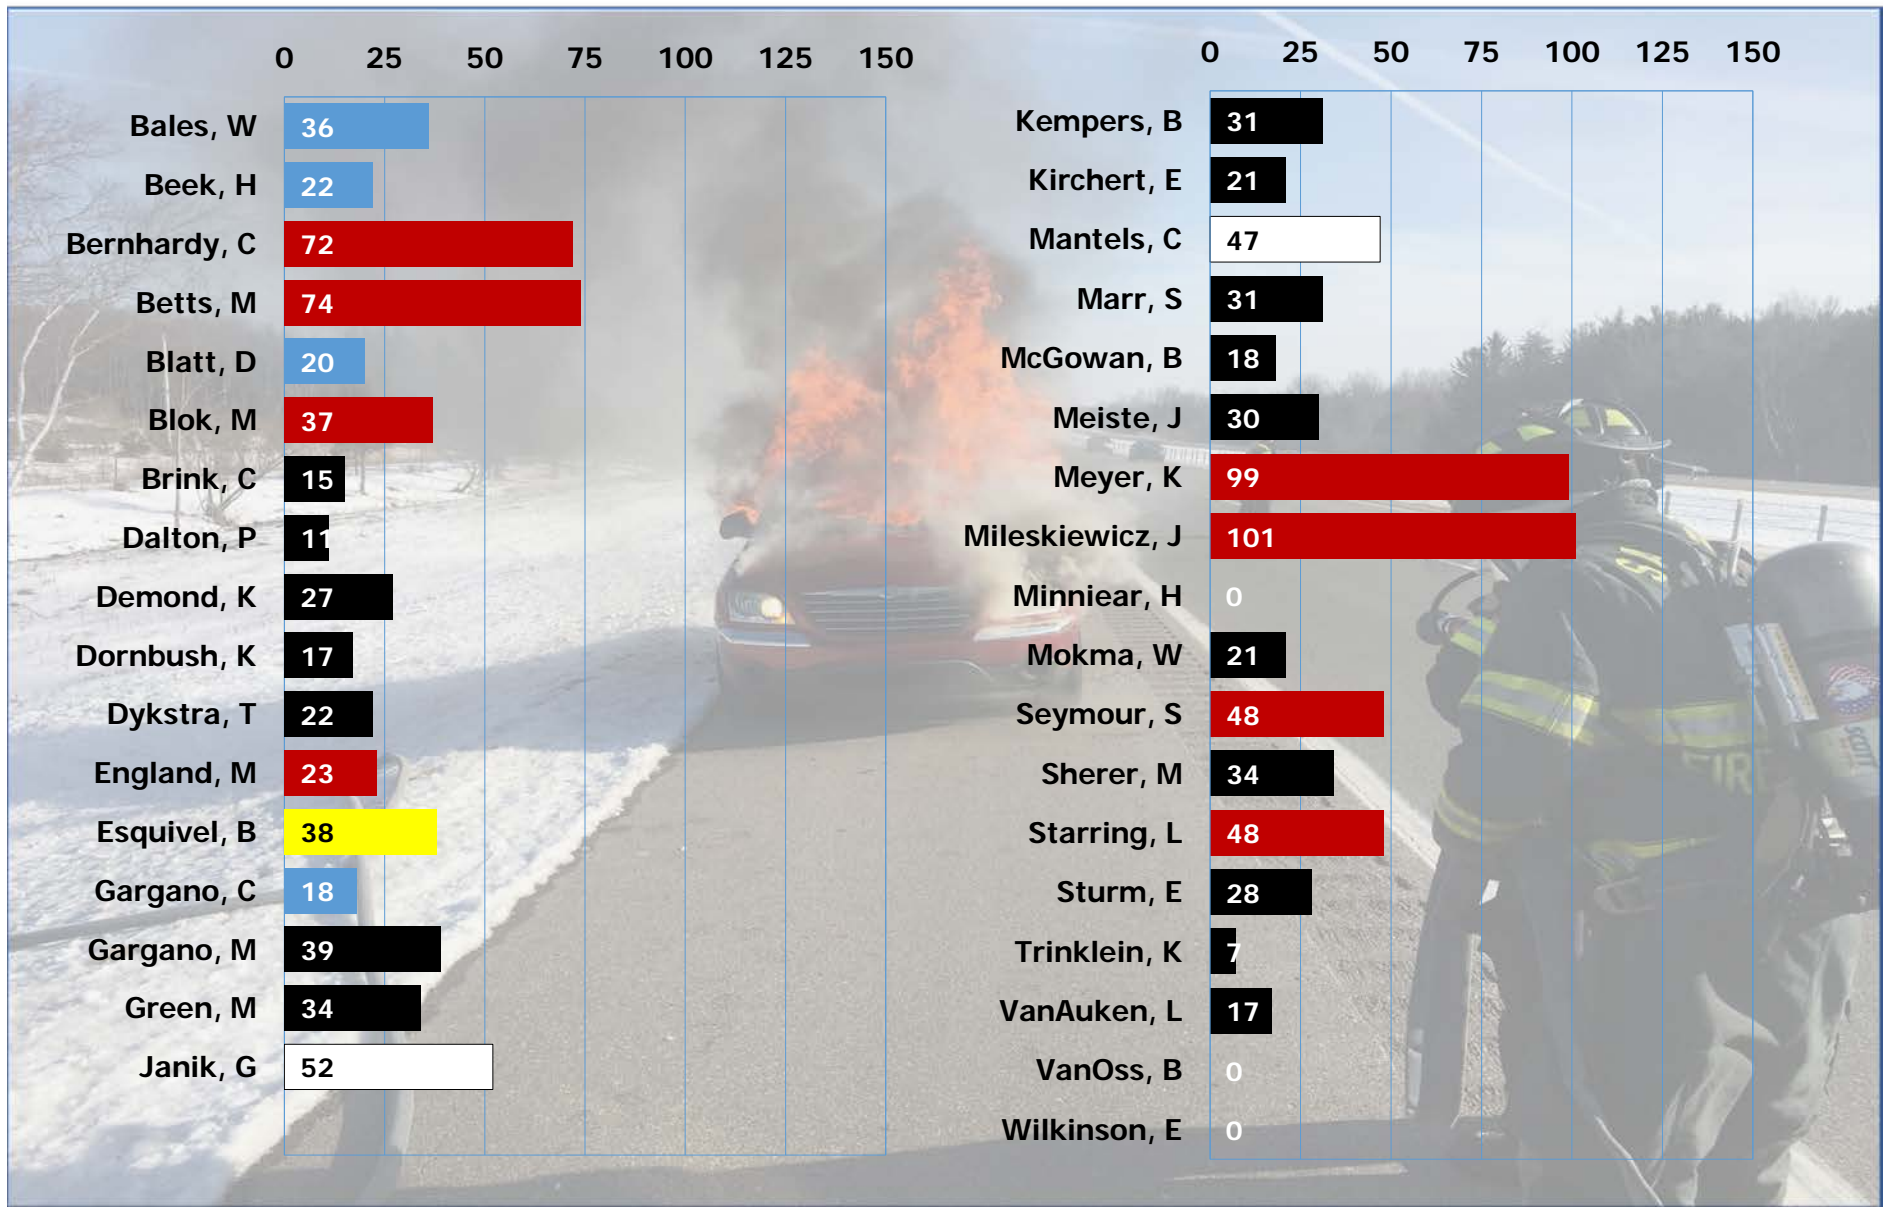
| | 0 25 50 75 100 125 150 |
|---|---|
| Bales, W | 36 |
| Beek, H | 22 |
| Bernhardy, C | 72 |
| Betts, M | 74 |
| Blatt, D | 20 |
| Blok, M | 37 |
| Brink, C | 15 |
| Dalton, P | 11 |
| Demond, K | 27 |
| Dornbush, K | 17 |
| Dykstra, T | 22 |
| England, M | 23 |
| Esquivel, B | 38 |
| Gargano, C | 18 |
| Gargano, M | 39 |
| Green, M | 34 |
| Janik, G | 52 |

| | 0 25 50 75 100 125 150 |
|---|---|
| Kempers, B | 31 |
| Kirchert, E | 21 |
| Mantels, C | 47 |
| Marr, S | 31 |
| McGowan, B | 18 |
| Meiste, J | 30 |
| Meyer, K | 99 |
| Mileskiewicz, J | 101 |
| Minniear, H | 0 |
| Mokma, W | 21 |
| Seymour, S | 48 |
| Sherer, M | 34 |
| Starring, L | 48 |
| Sturm, E | 28 |
| Trinklein, K | 7 |
| VanAuken, L | 17 |
| VanOss, B | 0 |
| Wilkinson, E | 0 |